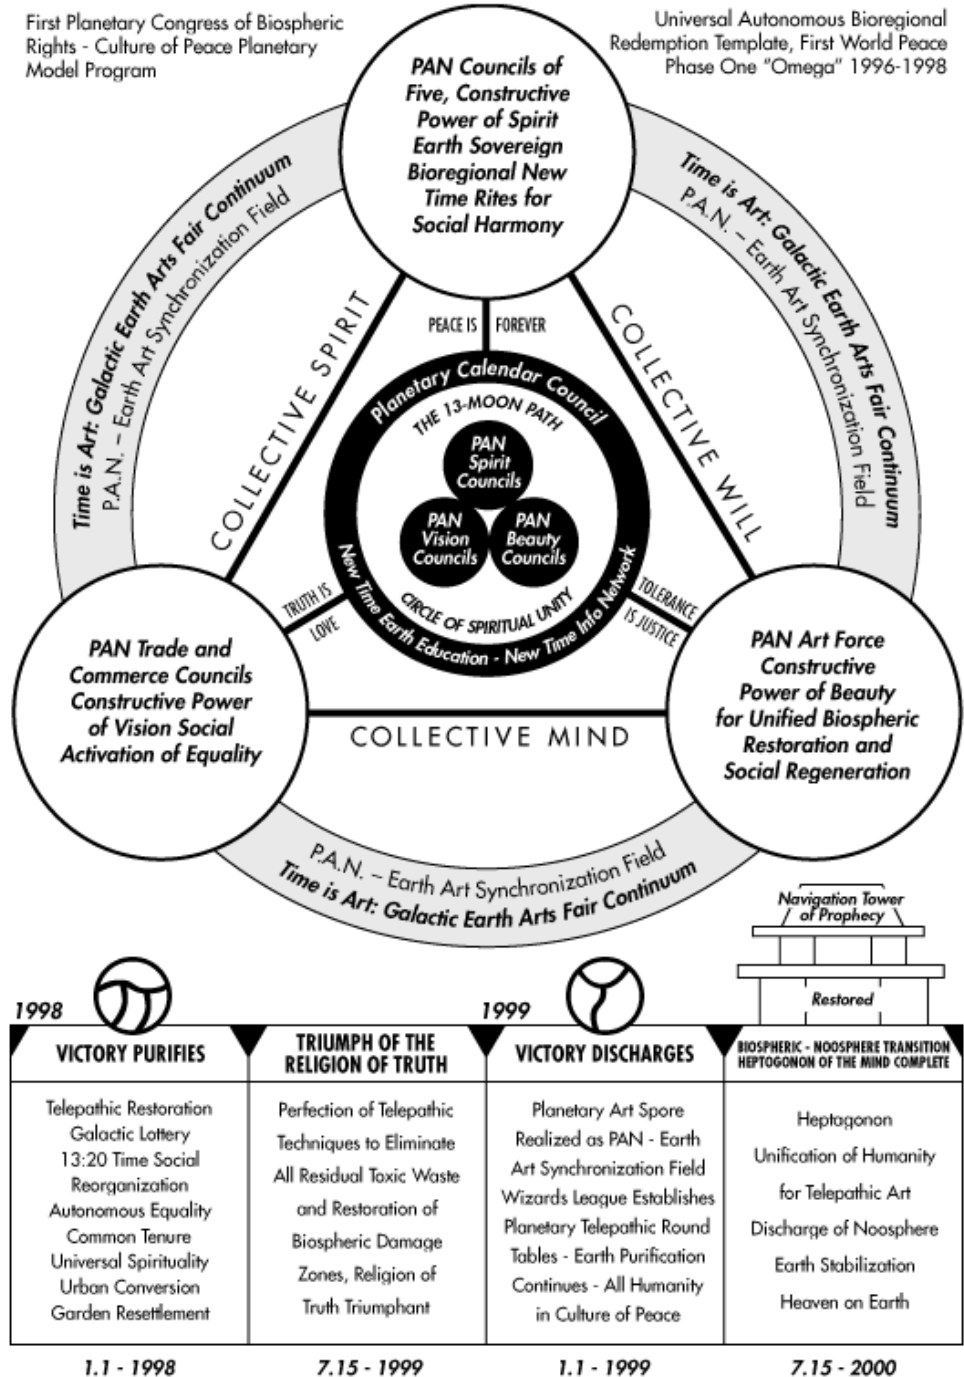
First Planetary Congress of Biospheric Rights - Culture of Peace Planetary Model Program

Universal Autonomous Bioregional Redemption Template, First World Peace Phase One "Omega" 1996-1998

PAN Councils of Five, Constructive Power of Spirit Earth Sovereign Bioregional New Time Rites for Social Harmony

Time is Art: Galactic Earth Arts Fair Continuum
P.A.N. – Earth Art Synchronization Field

Time is Art: Galactic Earth Arts Fair Continuum
P.A.N. – Earth Art Synchronization Field

COLLECTIVE SPIRIT

COLLECTIVE WILL

PEACE IS | FOREVER

Planetary Calendar Council

THE 13-MOON PATH

PAN Spirit Councils

PAN Vision Councils

PAN Beauty Councils

CIRCLE OF SPIRITUAL UNITY

New Time Earth Education - New Time Info Network

TRUTH IS LOVE

TOLERANCE IS JUSTICE

PAN Trade and Commerce Councils Constructive Power of Vision Social Activation of Equality

COLLECTIVE MIND

PAN Art Force Constructive Power of Beauty for Unified Biospheric Restoration and Social Regeneration

P.A.N. – Earth Art Synchronization Field
Time is Art: Galactic Earth Arts Fair Continuum

Navigation Tower of Prophecy

Restored

1998

1999

| VICTORY PURIFIES | TRIUMPH OF THE RELIGION OF TRUTH | VICTORY DISCHARGES | BIOSPHERIC - NOOSPHERE TRANSITION HEPTOGONON OF THE MIND COMPLETE |
|---|---|---|---|
| Telepathic Restoration Galactic Lottery 13:20 Time Social Reorganization Autonomous Equality Common Tenure Universal Spirituality Urban Conversion Garden Resettlement | Perfection of Telepathic Techniques to Eliminate All Residual Toxic Waste and Restoration of Biospheric Damage Zones, Religion of Truth Triumphant | Planetary Art Spore Realized as PAN - Earth Art Synchronization Field Wizards League Establishes Planetary Telepathic Round Tables - Earth Purification Continues - All Humanity in Culture of Peace | Heptagonon Unification of Humanity for Telepathic Art Discharge of Noosphere Earth Stabilization Heaven on Earth |

1.1 - 1998    7.15 - 1999    1.1 - 1999    7.15 - 2000